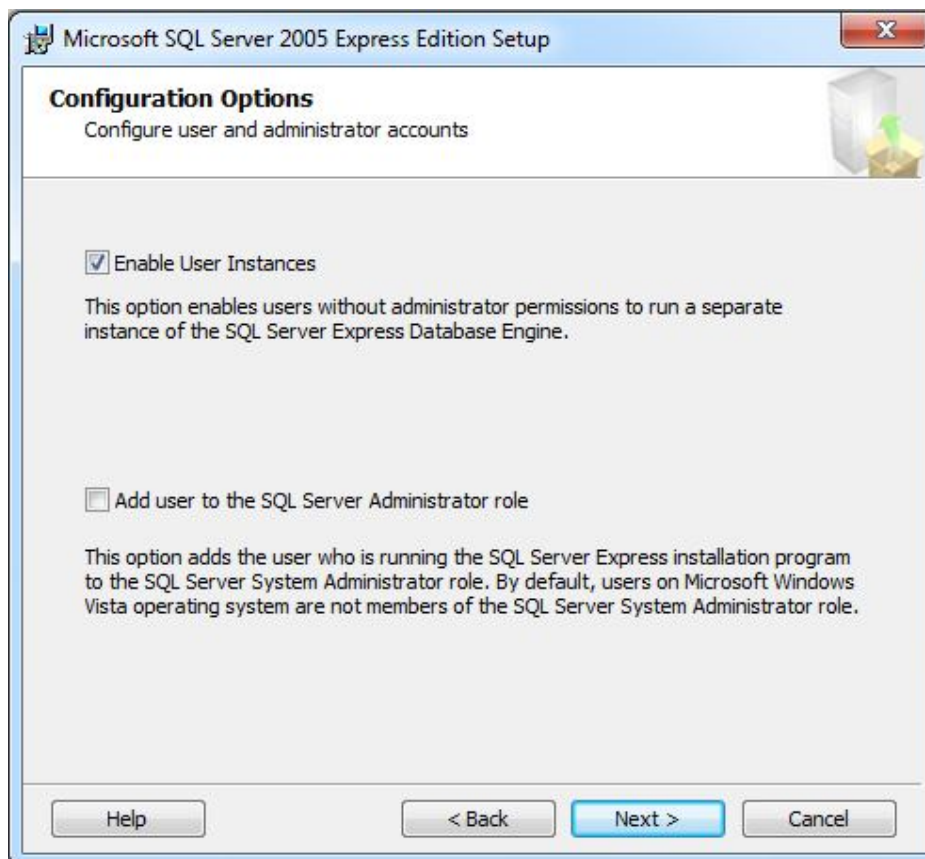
Microsoft SQL Server 2005 Express Edition Setup

Configuration Options
Configure user and administrator accounts

Enable User Instances

This option enables users without administrator permissions to run a separate instance of the SQL Server Express Database Engine.

Add user to the SQL Server Administrator role

This option adds the user who is running the SQL Server Express installation program to the SQL Server System Administrator role. By default, users on Microsoft Windows Vista operating system are not members of the SQL Server System Administrator role.

Help
< Back
Next >
Cancel